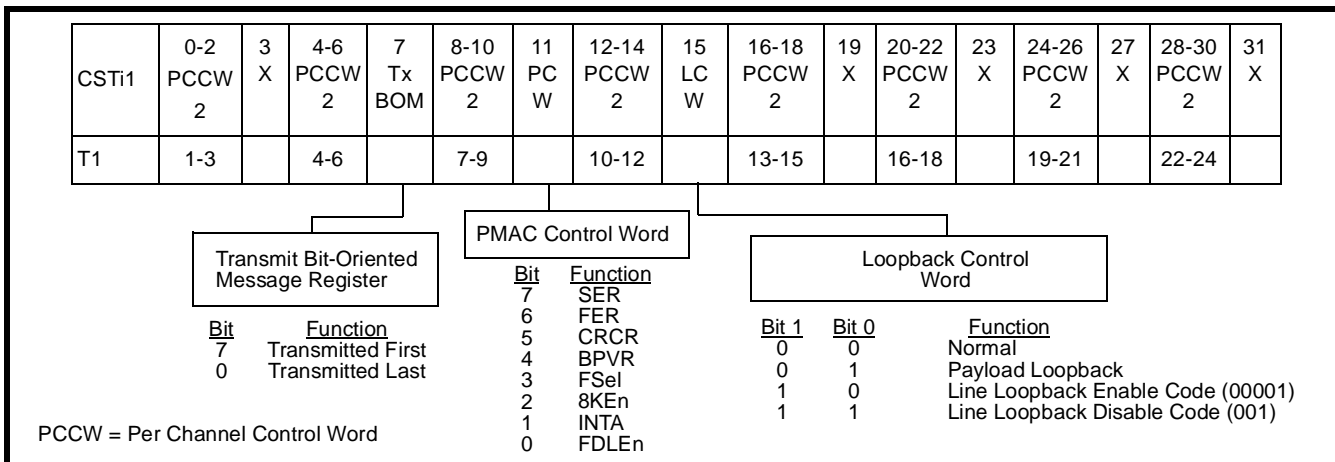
| CSTi1 | 0-2 PCCW 2 | 3 X | 4-6 PCCW 2 | 7 Tx BOM | 8-10 PCCW 2 | 11 PC W | 12-14 PCCW 2 | 15 LC W | 16-18 PCCW 2 | 19 X | 20-22 PCCW 2 | 23 X | 24-26 PCCW 2 | 27 X | 28-30 PCCW 2 | 31 X |
|---|---|---|---|---|---|---|---|---|---|---|---|---|---|---|---|---|
| T1 | 1-3 | | 4-6 | | 7-9 | | 10-12 | | 13-15 | | 16-18 | | 19-21 | | 22-24 | |

Transmit Bit-Oriented Message Register

| Bit | Function |
|---|---|
| 7 | Transmitted First |
| 0 | Transmitted Last |

PMAC Control Word

| Bit | Function |
|---|---|
| 7 | SER |
| 6 | FER |
| 5 | CRCR |
| 4 | BPVR |
| 3 | FSel |
| 2 | 8KEn |
| 1 | INTA |
| 0 | FDLEn |

Loopback Control Word

| Bit 1 | Bit 0 | Function |
|---|---|---|
| 0 | 0 | Normal |
| 0 | 1 | Payload Loopback |
| 1 | 0 | Line Loopback Enable Code (00001) |
| 1 | 1 | Line Loopback Disable Code (001) |

PCCW = Per Channel Control Word